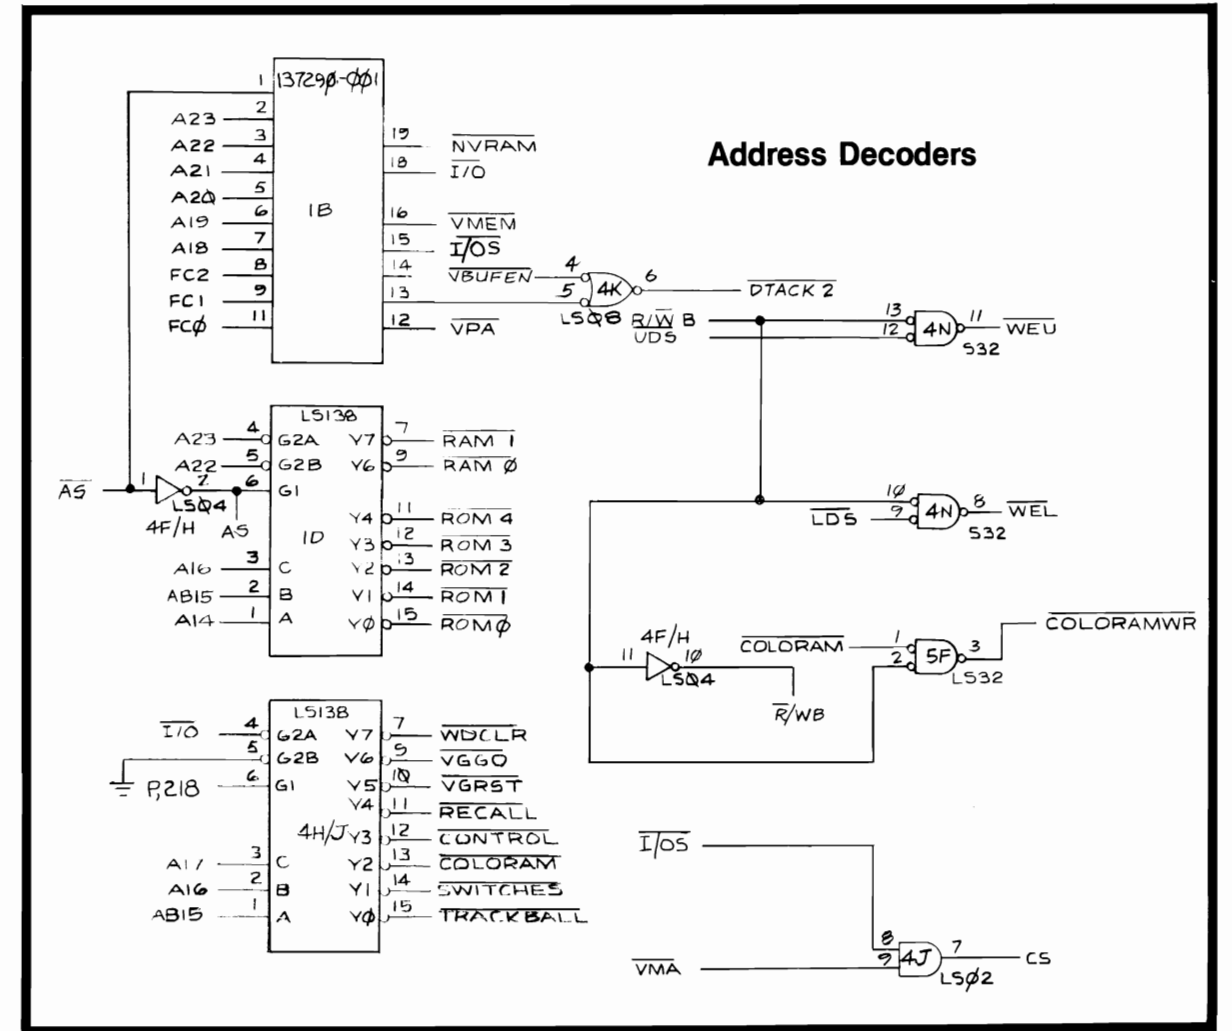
Address Decoders

1 137290-ØØ1
2
A23 3
A22 4
A21 5
A2Ø 6
A19 7
A18 8
FC2 9
FC1 11
FCØ

1B

19 $\overline{NVRAM}$
18 $\overline{I/O}$
16 $\overline{VMEM}$
15 $\overline{I/OS}$
14 $\overline{VBUFEN}$
13
12 $\overline{VPA}$

4
5
4K
6
LSØ8
$\overline{DTACK\ 2}$

$R/\overline{W}$ B
$\overline{UDS}$
13
12
4N
11
$\overline{WEU}$
S32

LS138
A23 4 G2A
A22 5 G2B
6 G1
Y7 7 $\overline{RAM\ 1}$
Y6 9 $\overline{RAM\ Ø}$
$\overline{AS}$ 1 2
LSØ4
4F/H
AS
1D
Y4 11 $\overline{ROM\ 4}$
Y3 12 $\overline{ROM\ 3}$
Y2 13 $\overline{ROM\ 2}$
Y1 14 $\overline{ROM\ 1}$
YØ 15 $\overline{ROM\ Ø}$
A16 3 C
AB15 2 B
A14 1 A

10
9
4N
8
$\overline{WEL}$
$\overline{LDS}$
S32

4F/H
11
1Ø
LSØ4
$\overline{R}$/WB
$\overline{COLORAM}$
1
2
5F
3
LS32
$\overline{COLORAMWR}$

LS138
$\overline{I/O}$ 4 G2A
5 G2B
P,218 6 G1
Y7 7 $\overline{WDCLR}$
Y6 9 $\overline{VGGO}$
Y5 1Ø $\overline{VGRST}$
Y4 11 $\overline{RECALL}$
4H/J Y3 12 $\overline{CONTROL}$
A17 3 C Y2 13 $\overline{COLORAM}$
A16 2 B Y1 14 $\overline{SWITCHES}$
AB15 1 A YØ 15 $\overline{TRACKBALL}$

$\overline{I/OS}$
8
9
4J
7
CS
$\overline{VMA}$
LSØ2